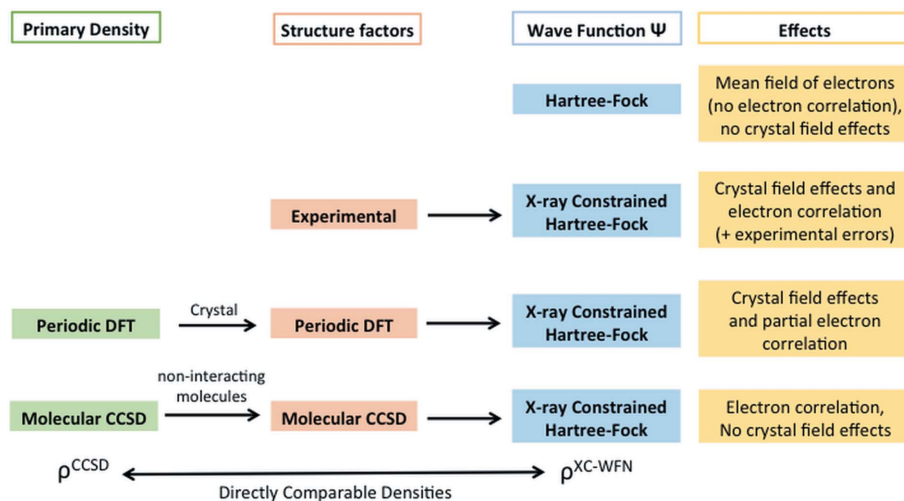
Primary Density

Structure factors

Wave Function $\Psi$

Effects

Hartree-Fock

Mean field of electrons (no electron correlation), no crystal field effects

Experimental

X-ray Constrained Hartree-Fock

Crystal field effects and electron correlation (+ experimental errors)

Periodic DFT

Crystal

Periodic DFT

X-ray Constrained Hartree-Fock

Crystal field effects and partial electron correlation

non-interacting molecules

Molecular CCSD

Molecular CCSD

X-ray Constrained Hartree-Fock

Electron correlation, No crystal field effects

$\rho^{CCSD}$

$\rho^{XC\text{-}WFN}$

Directly Comparable Densities